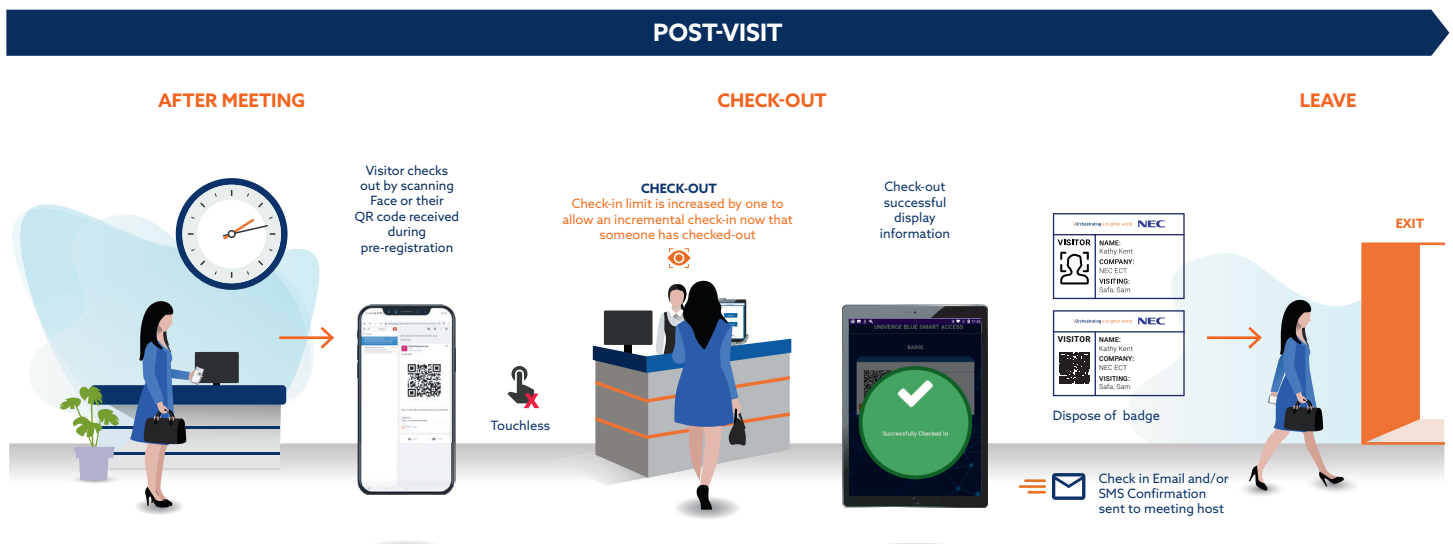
POST-VISIT

AFTER MEETING

CHECK-OUT

LEAVE

Visitor checks out by scanning Face or their QR code received during pre-registration

Touchless

CHECK-OUT
Check-in limit is increased by one to allow an incremental check-in now that someone has checked-out

Check-out successful display information

UNIVERGE BLUE SMART ACCESS

BADGE

Successfully Checked In

\Orchestrating a brighter world NEC
VISITOR
NAME:
Kathy Kent
COMPANY:
NEC ECT
VISITING:
Safa, Sam

\Orchestrating a brighter world NEC
VISITOR
NAME:
Kathy Kent
COMPANY:
NEC ECT
VISITING:
Safa, Sam

Dispose of badge

EXIT

Check in Email and/or SMS Confirmation sent to meeting host